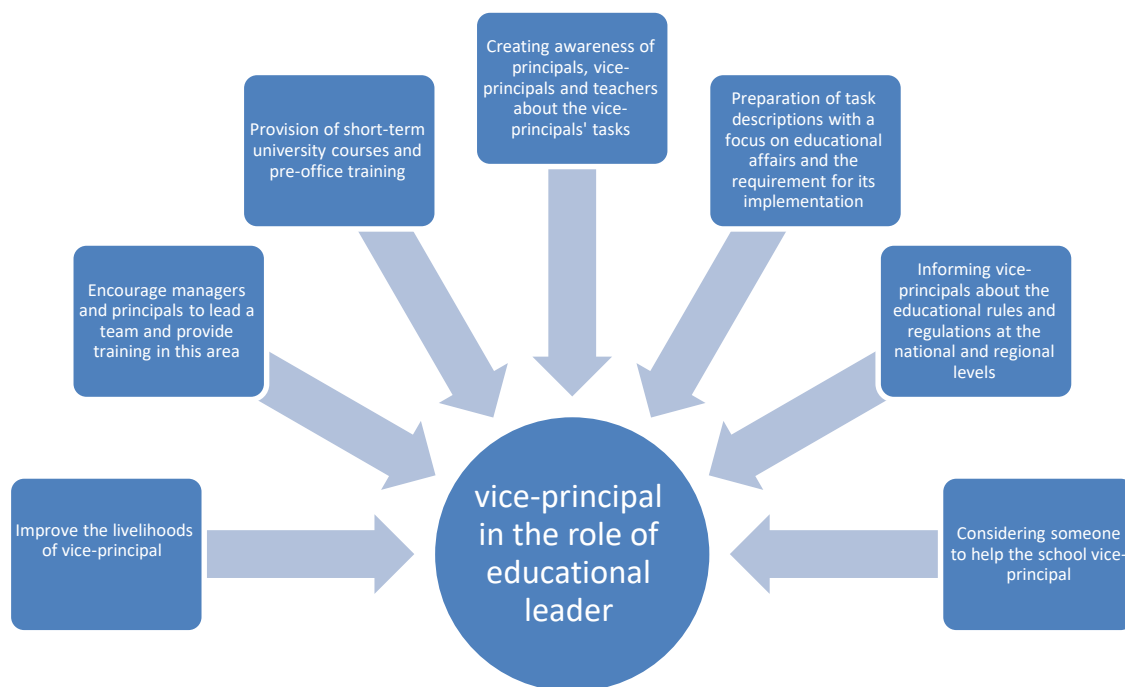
Creating awareness of principals, vice-principals and teachers about the vice-principals' tasks

Provision of short-term university courses and pre-office training

Preparation of task descriptions with a focus on educational affairs and the requirement for its implementation

Encourage managers and principals to lead a team and provide training in this area

Informing vice-principals about the educational rules and regulations at the national and regional levels

Improve the livelihoods of vice-principal

vice-principal in the role of educational leader

Considering someone to help the school vice-principal